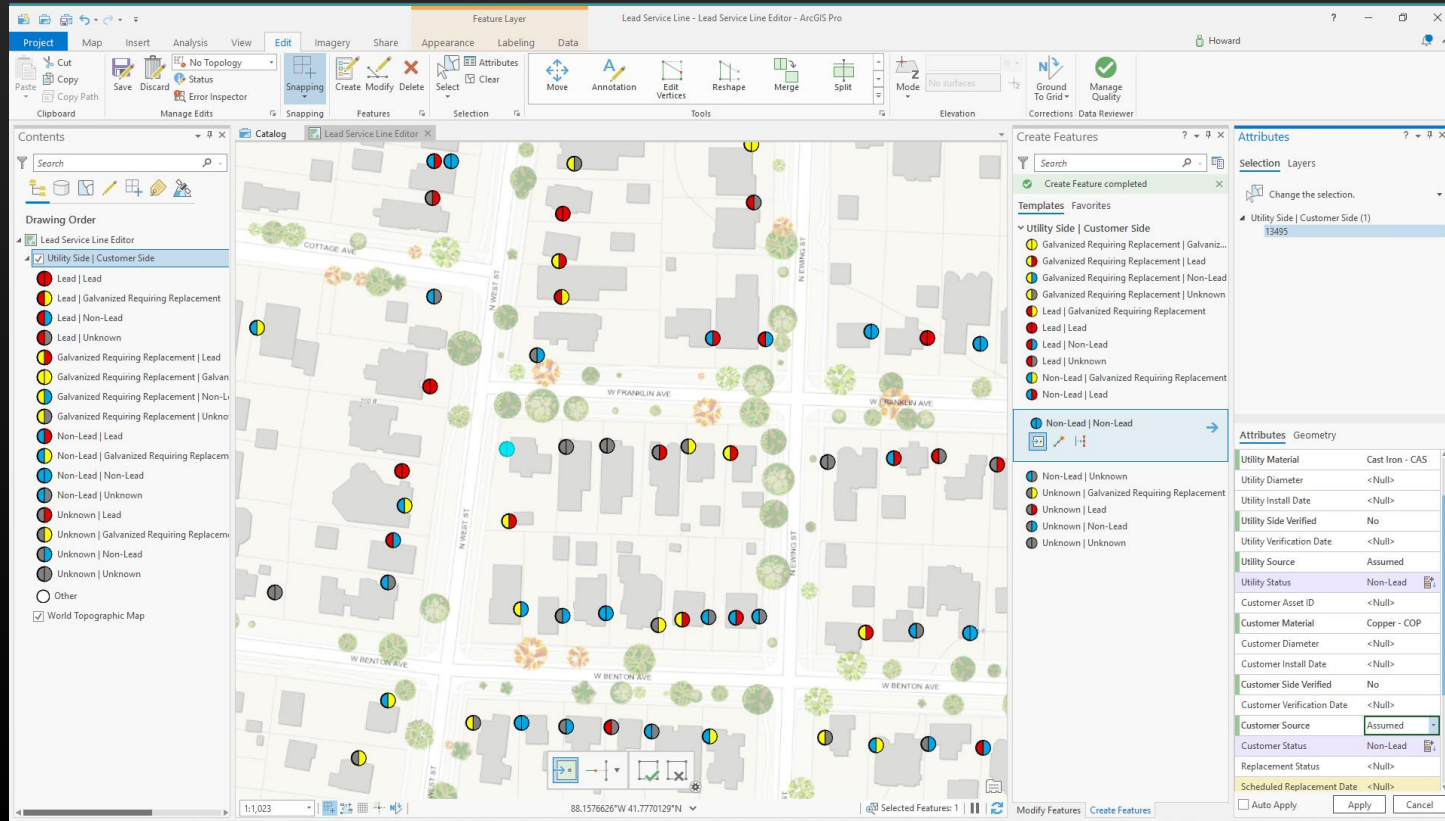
Feature Layer
Lead Service Line - Lead Service Line Editor - ArcGIS Pro
Howard

Project Map Insert Analysis View Edit Imagery Share Appearance Labeling Data

Cut
Copy
Paste
Copy Path
Clipboard
Save Discard
No Topology
Status
Error Inspector
Manage Edits
Snapping
Snapping
Create Modify Delete
Features
Select
Attributes
Clear
Selection
Move Annotation Edit Vertices Reshape Merge Split
Tools
Mode
No surfaces
Elevation
Ground To Grid
Corrections
Manage Quality
Data Reviewer

Contents
Search
Drawing Order
Lead Service Line Editor
Utility Side | Customer Side
Lead | Lead
Lead | Galvanized Requiring Replacement
Lead | Non-Lead
Lead | Unknown
Galvanized Requiring Replacement | Lead
Galvanized Requiring Replacement | Galvan
Galvanized Requiring Replacement | Non-L
Galvanized Requiring Replacement | Unkno
Non-Lead | Lead
Non-Lead | Galvanized Requiring Replacem
Non-Lead | Non-Lead
Non-Lead | Unknown
Unknown | Lead
Unknown | Galvanized Requiring Replacem
Unknown | Non-Lead
Unknown | Unknown
Other
World Topographic Map

Catalog
Lead Service Line Editor

COTTAGE AVE
N WEST ST
N EWING ST
W FRANKLIN AVE
W FRANKLIN AVE
N WEST ST
N EWING ST
W BENTON AVE
W BENTON AVE
W BENTON AVE
N WEST ST

1:1,023
88.1576626°W 41.7770129°N
Selected Features: 1

Create Features
Search
Create Feature completed
Templates Favorites
Utility Side | Customer Side
Galvanized Requiring Replacement | Galvaniz...
Galvanized Requiring Replacement | Lead
Galvanized Requiring Replacement | Non-Lead
Galvanized Requiring Replacement | Unknown
Lead | Galvanized Requiring Replacement
Lead | Lead
Lead | Non-Lead
Lead | Unknown
Non-Lead | Galvanized Requiring Replacement
Non-Lead | Lead
Non-Lead | Non-Lead
Non-Lead | Unknown
Unknown | Galvanized Requiring Replacement
Unknown | Lead
Unknown | Non-Lead
Unknown | Unknown
Modify Features Create Features

Attributes
Selection Layers
Change the selection.
Utility Side | Customer Side (1)
13495
Attributes Geometry

| | |
|---|---|
| Utility Material | Cast Iron - CAS |
| Utility Diameter | <Null> |
| Utility Install Date | <Null> |
| Utility Side Verified | No |
| Utility Verification Date | <Null> |
| Utility Source | Assumed |
| Utility Status | Non-Lead |
| Customer Asset ID | <Null> |
| Customer Material | Copper - COP |
| Customer Diameter | <Null> |
| Customer Install Date | <Null> |
| Customer Side Verified | No |
| Customer Verification Date | <Null> |
| Customer Source | Assumed |
| Customer Status | Non-Lead |
| Replacement Status | <Null> |
| Scheduled Replacement Date | <Null> |

Auto Apply Apply Cancel